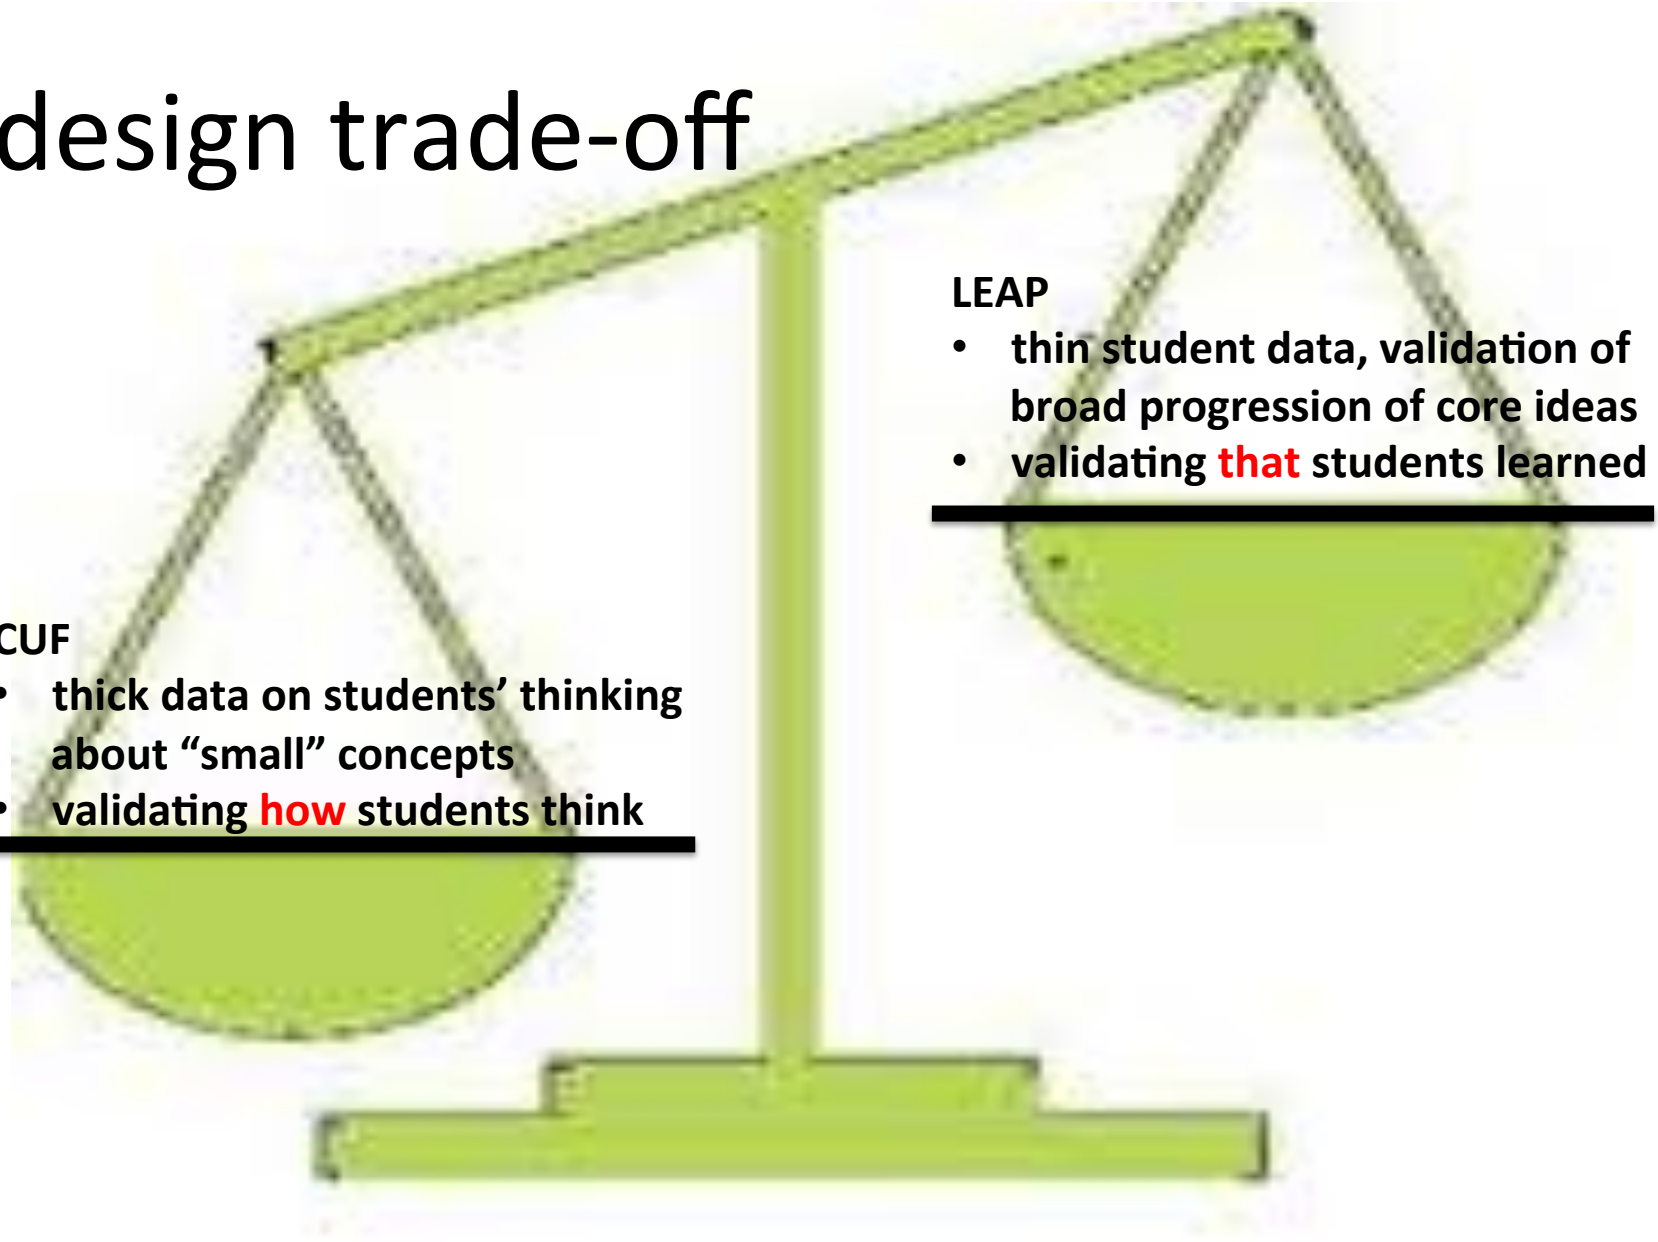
design trade-off

LEAP
• thin student data, validation of broad progression of core ideas
• validating that students learned

CUF
• thick data on students' thinking about "small" concepts
• validating how students think